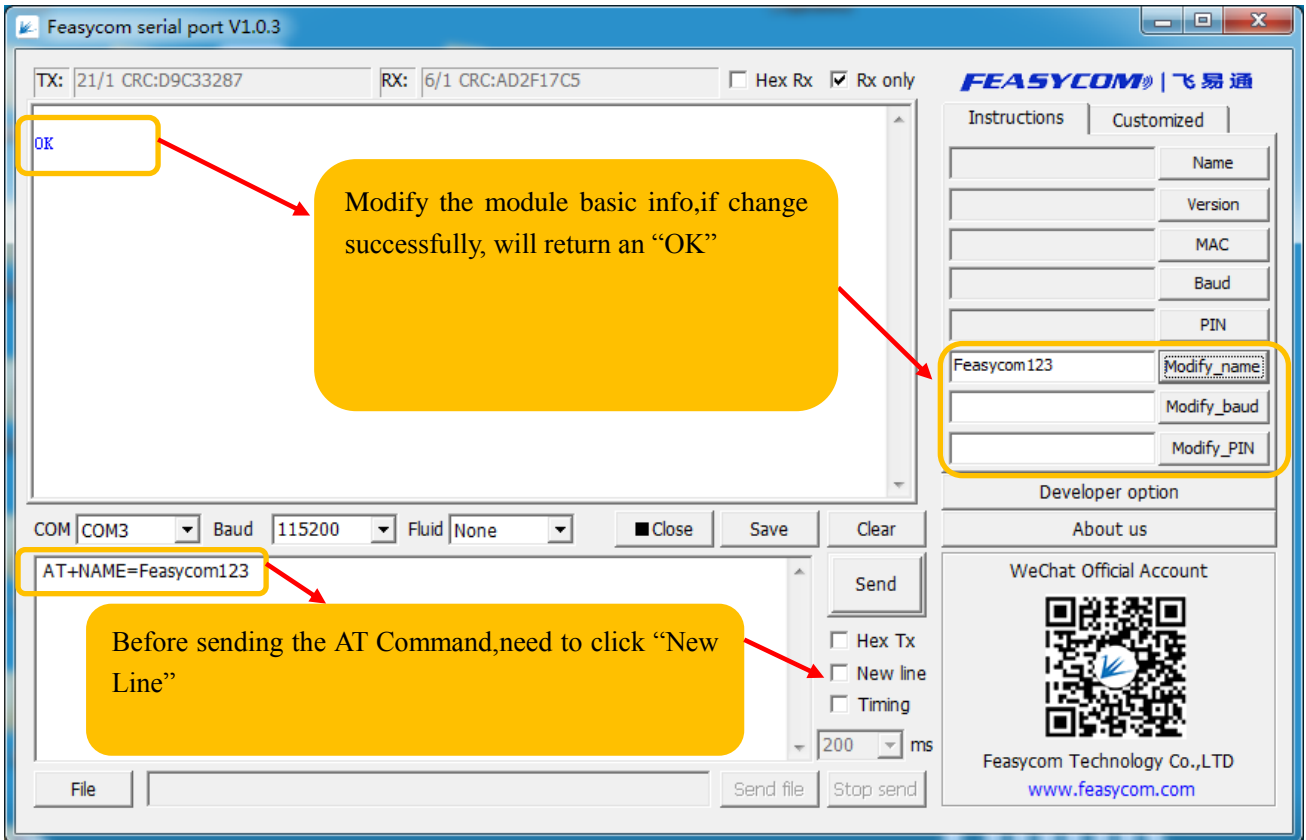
Feasycom serial port V1.0.3

TX: 21/1 CRC:D9C33287 RX: 6/1 CRC:AD2F17C5 Hex Rx Rx only

FEASYCOM | 飞易通

Instructions Customized

OK

Modify the module basic info,if change successfully, will return an “OK”

Name
Version
MAC
Baud
PIN
Feasycom123 Modify_name
Modify_baud
Modify_PIN
Developer option
About us

COM COM3 Baud 115200 Fluid None Close Save Clear

AT+NAME=Feasycom123

Before sending the AT Command,need to click “New Line”

Send
Hex Tx
New line
Timing
200 ms

WeChat Official Account

Feasycom Technology Co.,LTD
www.feasycom.com

File Send file Stop send